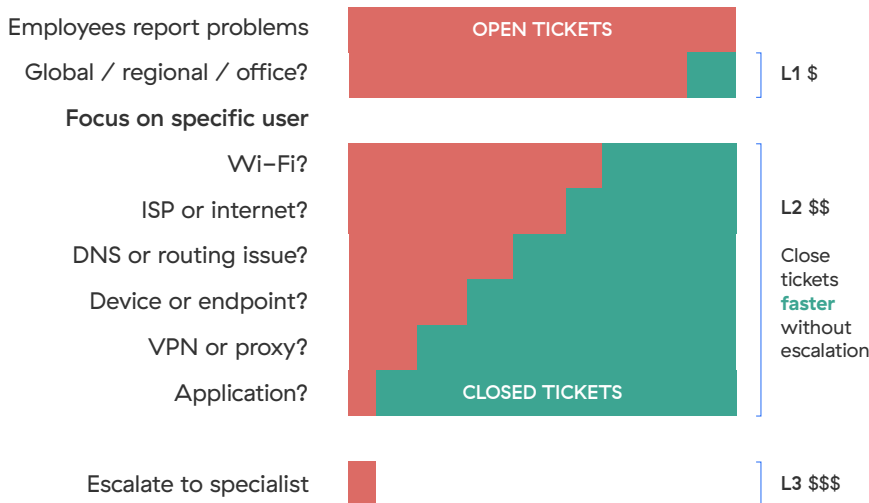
Employees report problems

OPEN TICKETS

Global / regional / office?

L1 $

Focus on specific user

Wi-Fi?

ISP or internet?

DNS or routing issue?

Device or endpoint?

VPN or proxy?

Application?

CLOSED TICKETS

L2 $$

Close tickets **faster** without escalation

Escalate to specialist

L3 $$$